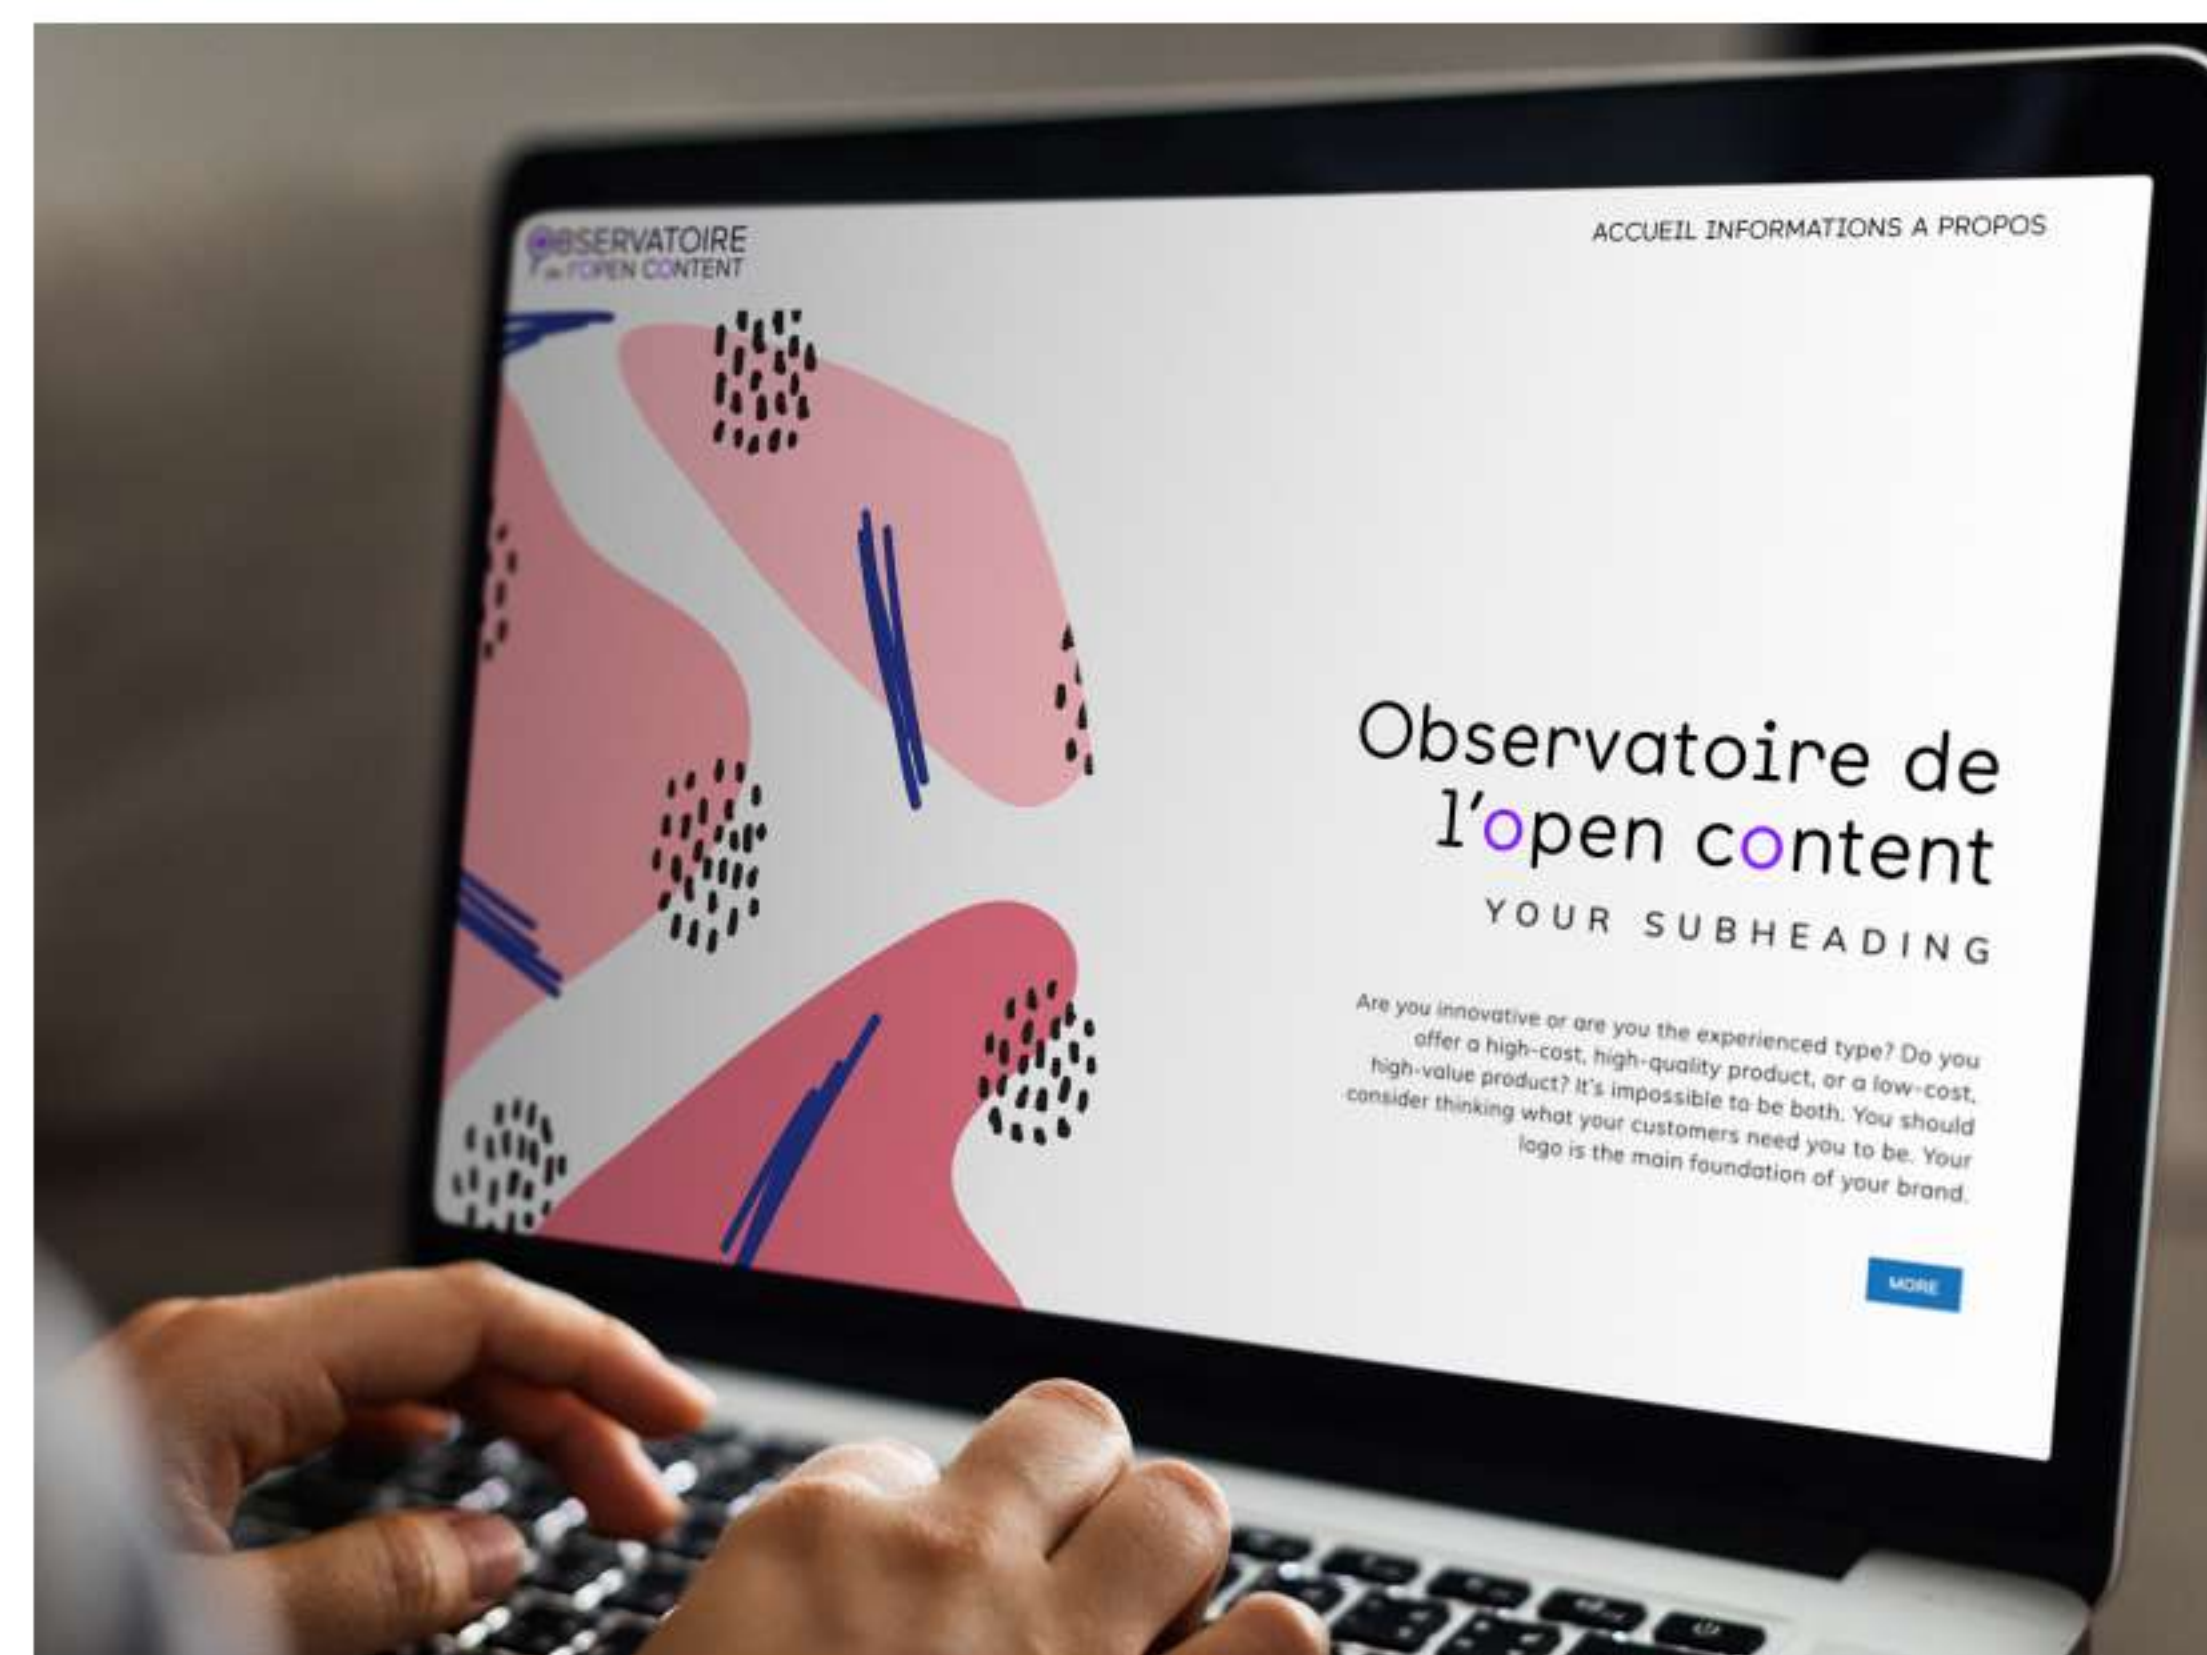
OBSERVATOIRE de l'OPEN CONTENT

ACCUEIL INFORMATIONS A PROPOS

Observatoire de l'open content

YOUR SUBHEADING

Are you innovative or are you the experienced type? Do you offer a high-cost, high-quality product, or a low-cost, high-value product? It's impossible to be both. You should consider thinking what your customers need you to be. Your logo is the main foundation of your brand.

MORE